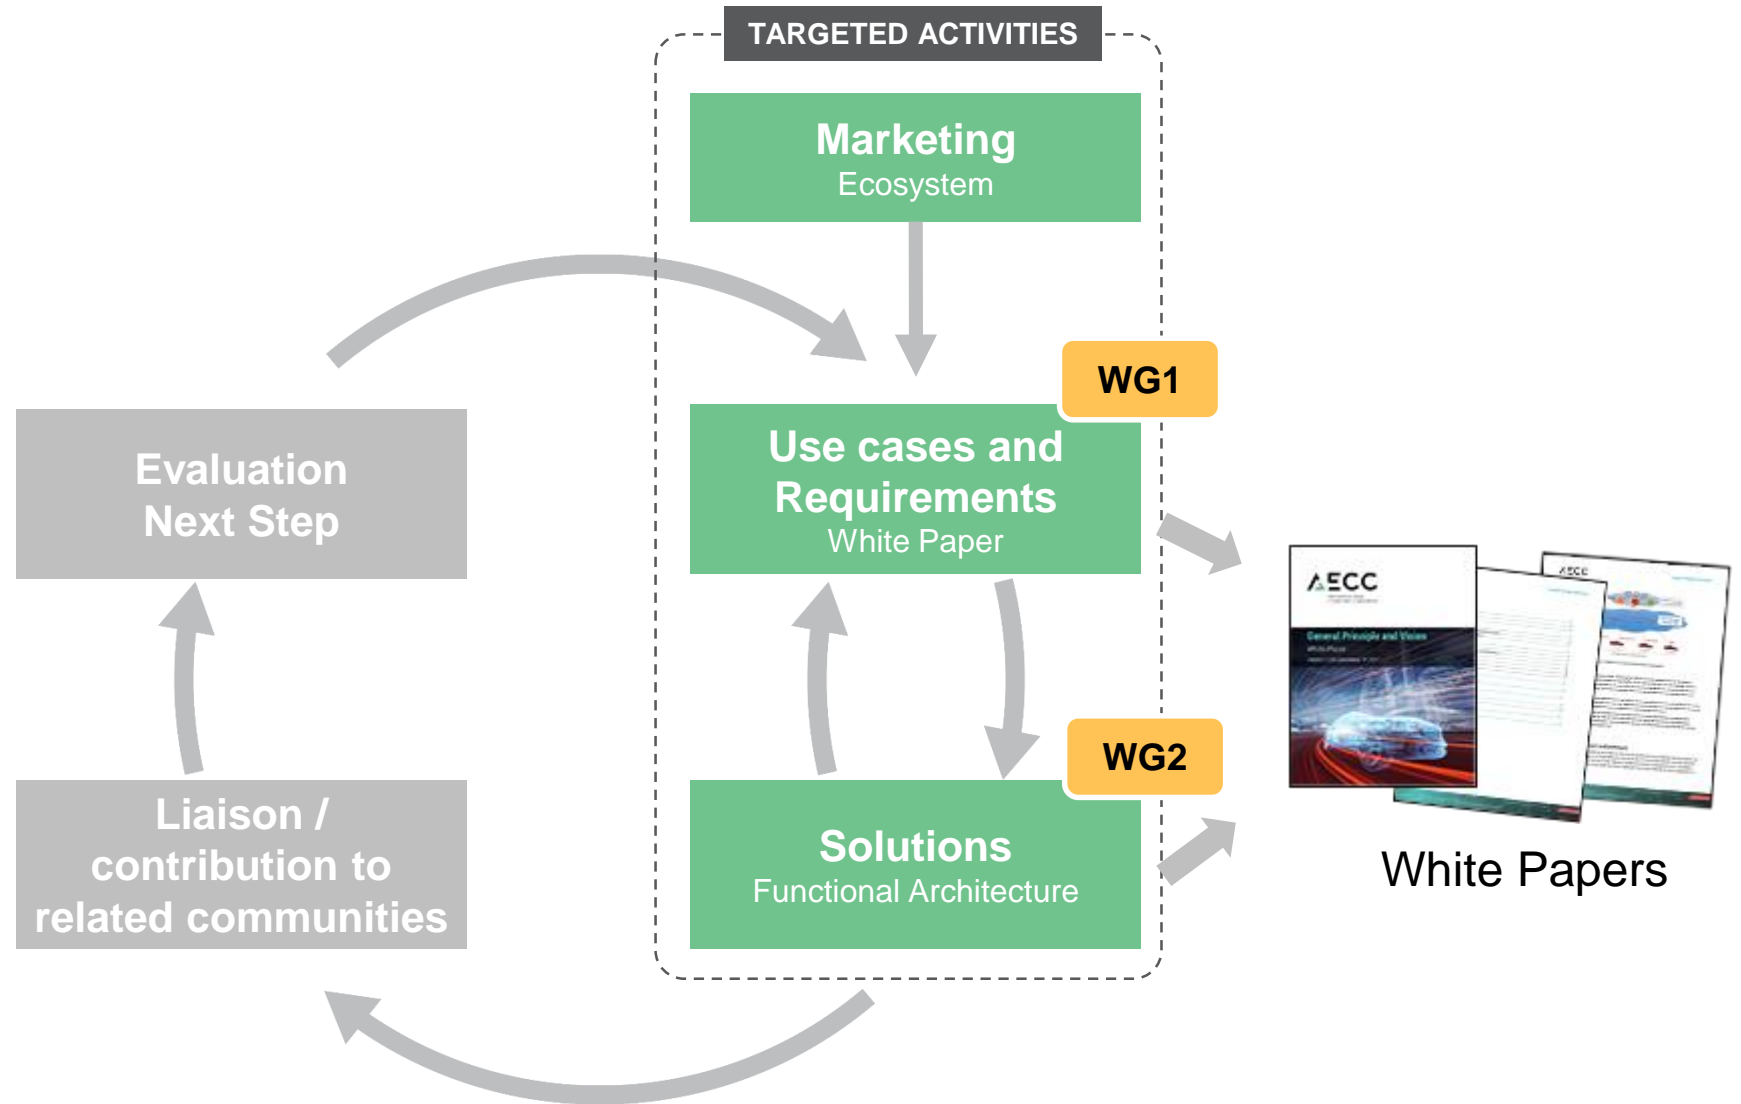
TARGETED ACTIVITIES

Marketing
Ecosystem

WG1

Use cases and Requirements
White Paper

WG2

Solutions
Functional Architecture

Evaluation
Next Step

Liaison / contribution to related communities

AECC

General Principle and Vision

AECC

White Papers